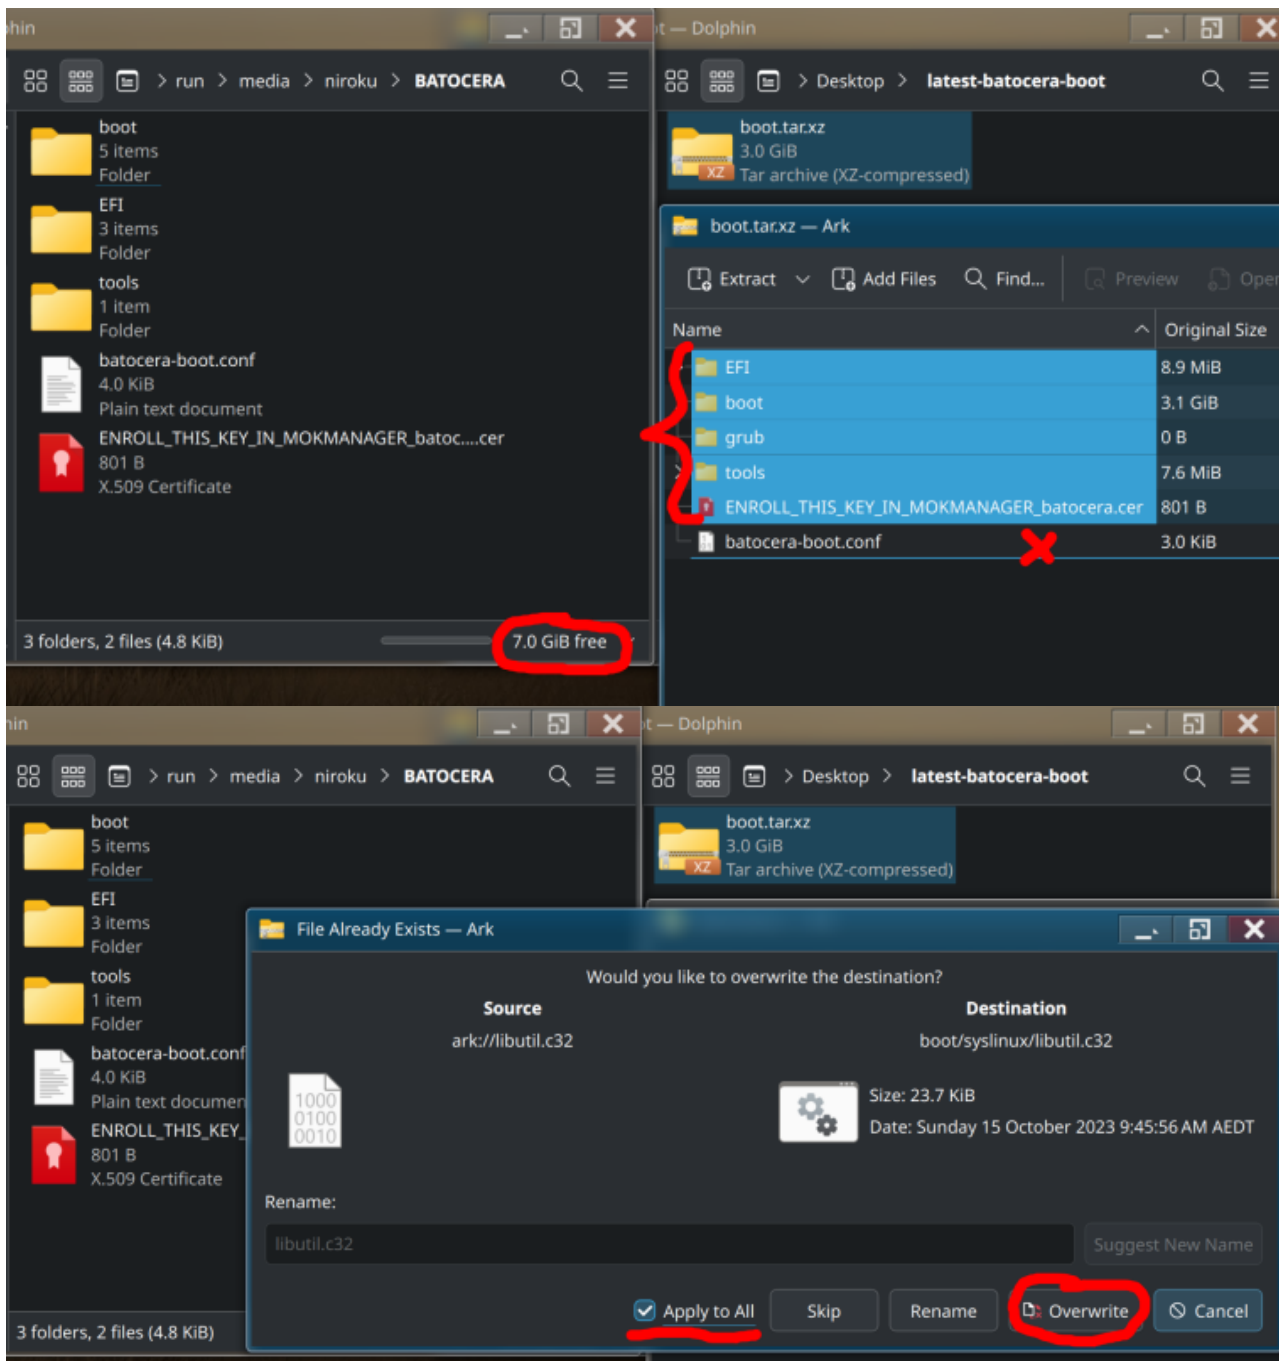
hin
run > media > niroku > BATOCERA
boot
5 items
Folder
EFI
3 items
Folder
tools
1 item
Folder
batocera-boot.conf
4.0 KiB
Plain text document
ENROLL_THIS_KEY_IN_MOKMANAGER_batoc....cer
801 B
X.509 Certificate
3 folders, 2 files (4.8 KiB)
7.0 GiB free

t — Dolphin
Desktop > latest-batocera-boot
boot.tar.xz
3.0 GiB
Tar archive (XZ-compressed)
XZ
boot.tar.xz — Ark
Extract
Add Files
Find...
Preview
Open

| Name | Original Size |
|---|---|
| EFI | 8.9 MiB |
| boot | 3.1 GiB |
| grub | 0 B |
| tools | 7.6 MiB |
| ENROLL_THIS_KEY_IN_MOKMANAGER_batocera.cer | 801 B |
| batocera-boot.conf | 3.0 KiB |

hin
run > media > niroku > BATOCERA
boot
5 items
Folder
EFI
3 items
Folder
tools
1 item
Folder
batocera-boot.conf
4.0 KiB
Plain text documen
ENROLL_THIS_KEY_
801 B
X.509 Certificate
3 folders, 2 files (4.8 KiB)

t — Dolphin
Desktop > latest-batocera-boot
boot.tar.xz
3.0 GiB
XZ
Tar archive (XZ-compressed)

File Already Exists — Ark
Would you like to overwrite the destination?
Source
ark://libutil.c32
1000
0100
0010
Destination
boot/syslinux/libutil.c32
Size: 23.7 KiB
Date: Sunday 15 October 2023 9:45:56 AM AEDT
Rename:
libutil.c32
Suggest New Name
Apply to All
Skip
Rename
Overwrite
Cancel